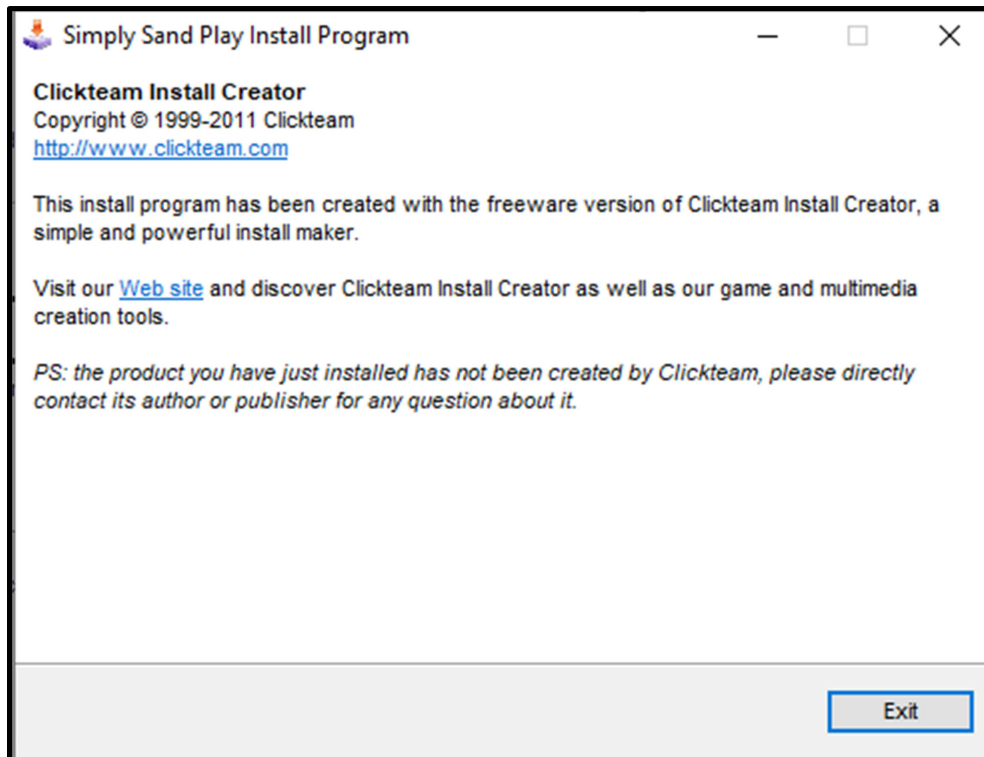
Simply Sand Play Install Program

Clickteam Install Creator
Copyright © 1999-2011 Clickteam
http://www.clickteam.com

This install program has been created with the freeware version of Clickteam Install Creator, a simple and powerful install maker.

Visit our Web site and discover Clickteam Install Creator as well as our game and multimedia creation tools.

PS: the product you have just installed has not been created by Clickteam, please directly contact its author or publisher for any question about it.

Exit